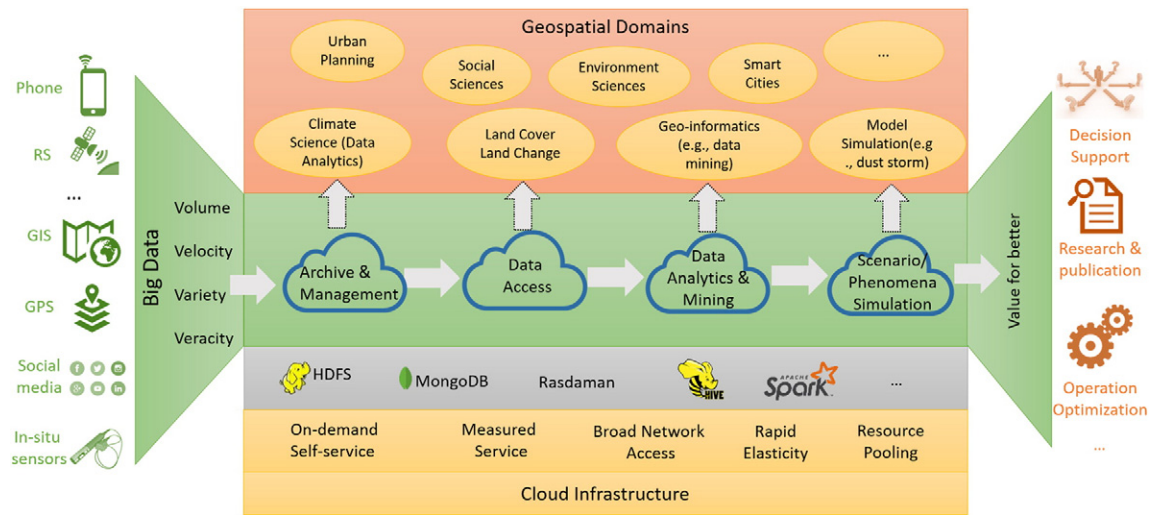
Geospatial Domains

Urban Planning

Social Sciences

Environment Sciences

Smart Cities

...

Climate Science (Data Analytics)

Land Cover Land Change

Geo-informatics (e.g., data mining)

Model Simulation(e.g ., dust storm)

Phone

RS

...

GIS

GPS

Social media

In-situ sensors

Big Data

Volume

Velocity

Variety

Veracity

Archive & Management

Data Access

Data Analytics & Mining

Scenario/ Phenomena Simulation

Value for better

Decision Support

Research & publication

Operation Optimization

...

HDFS

MongoDB

Rasdaman

HIVE

APACHE Spark

...

On-demand Self-service

Measured Service

Broad Network Access

Rapid Elasticity

Resource Pooling

Cloud Infrastructure